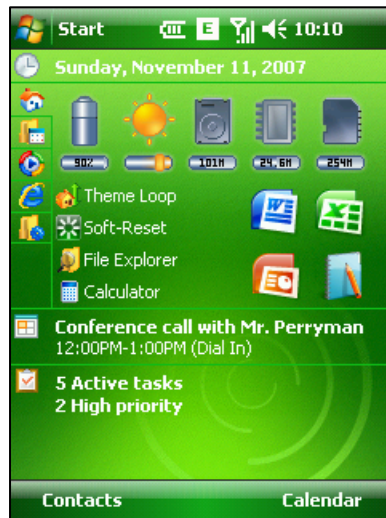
Start E 10:10

Sunday, November 11, 2007

90% 101M 24.6M 254M

Theme Loop

Soft-Reset

File Explorer

Calculator

Conference call with Mr. Perryman
12:00PM-1:00PM (Dial In)

5 Active tasks
2 High priority

Contacts Calendar